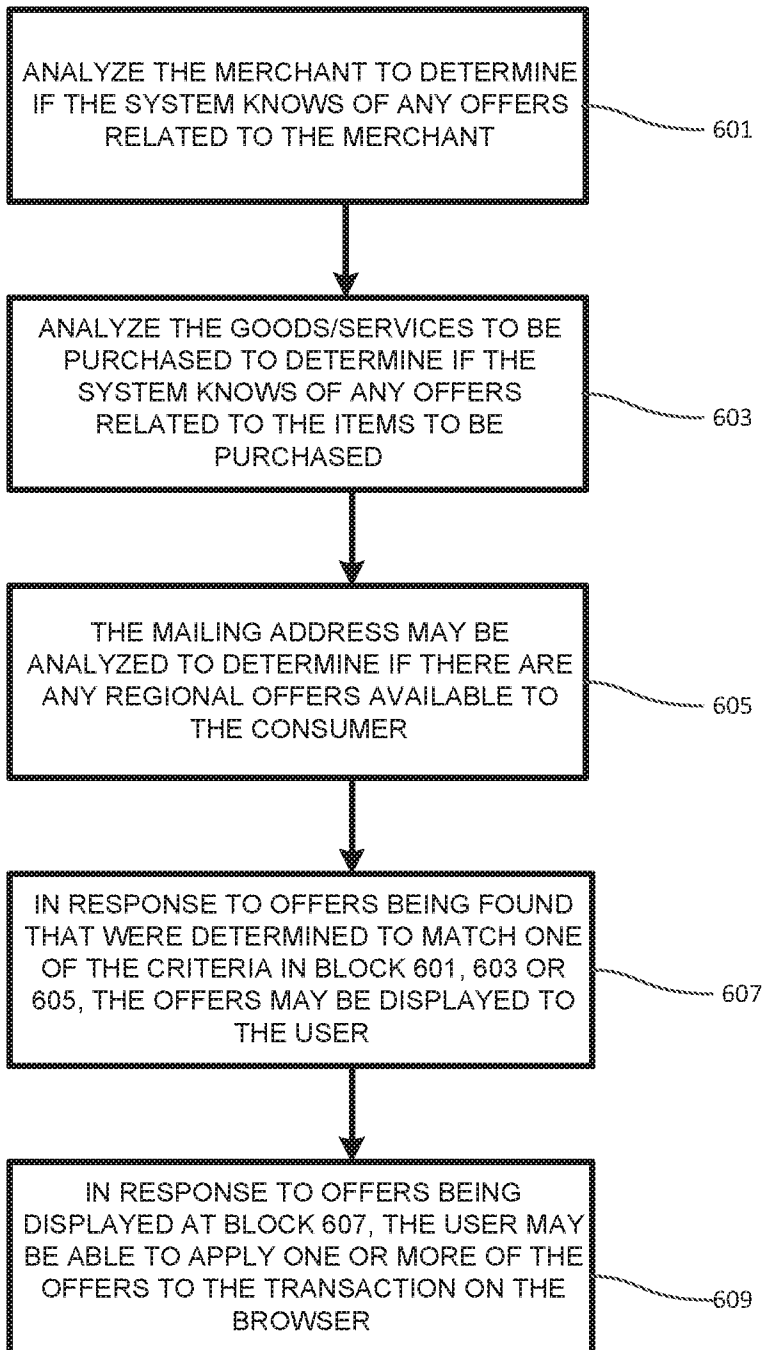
ANALYZE THE MERCHANT TO DETERMINE IF THE SYSTEM KNOWS OF ANY OFFERS RELATED TO THE MERCHANT

601

ANALYZE THE GOODS/SERVICES TO BE PURCHASED TO DETERMINE IF THE SYSTEM KNOWS OF ANY OFFERS RELATED TO THE ITEMS TO BE PURCHASED

603

THE MAILING ADDRESS MAY BE ANALYZED TO DETERMINE IF THERE ARE ANY REGIONAL OFFERS AVAILABLE TO THE CONSUMER

605

IN RESPONSE TO OFFERS BEING FOUND THAT WERE DETERMINED TO MATCH ONE OF THE CRITERIA IN BLOCK 601, 603 OR 605, THE OFFERS MAY BE DISPLAYED TO THE USER

607

IN RESPONSE TO OFFERS BEING DISPLAYED AT BLOCK 607, THE USER MAY BE ABLE TO APPLY ONE OR MORE OF THE OFFERS TO THE TRANSACTION ON THE BROWSER

609